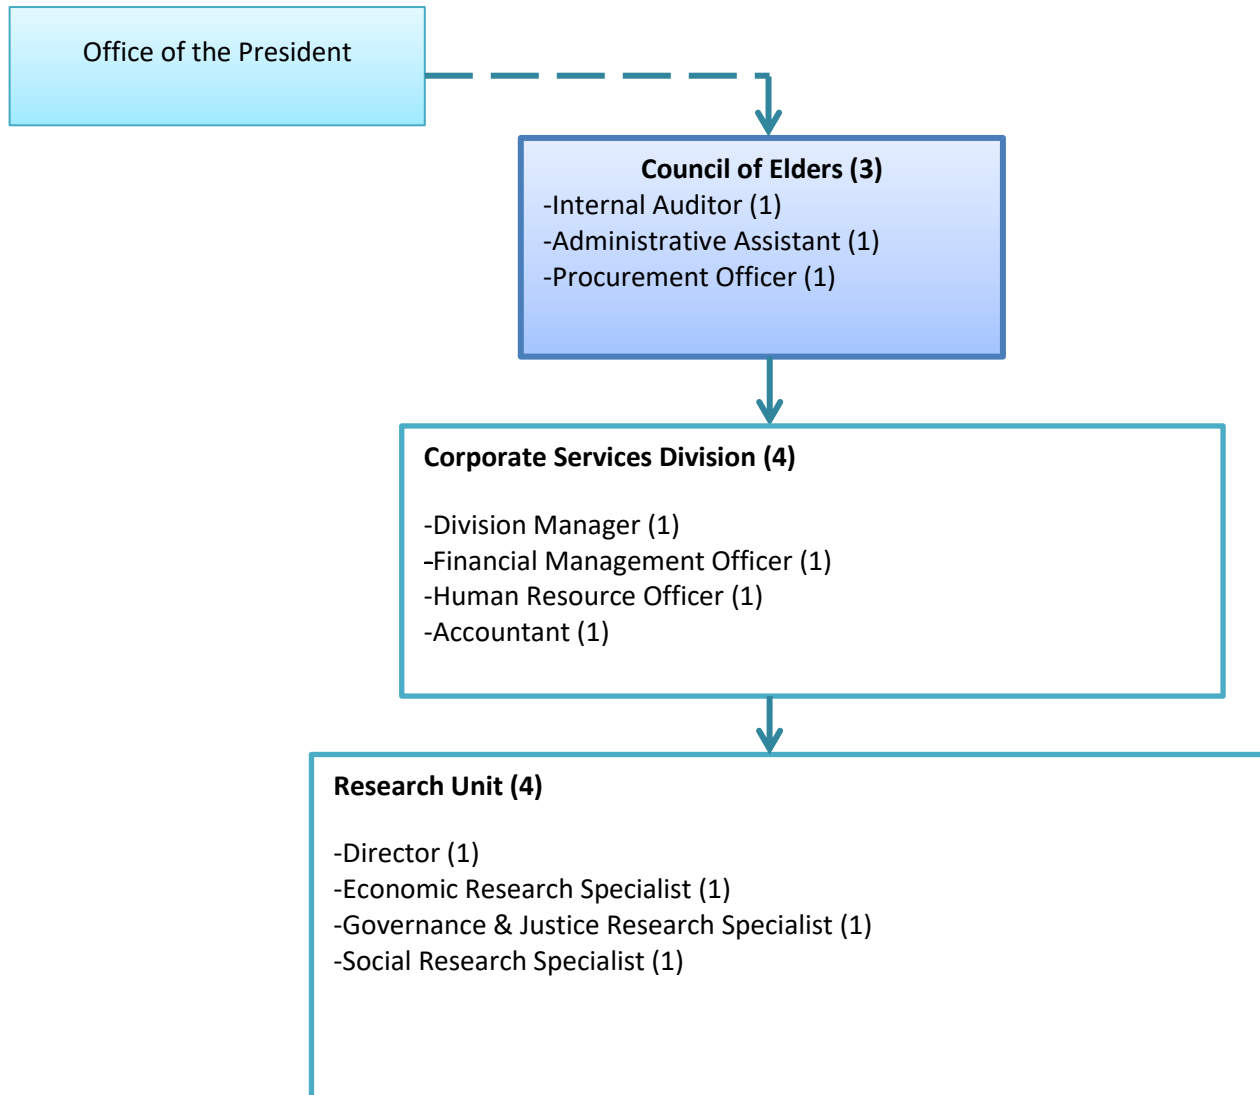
Office of the President

**Council of Elders (3)**
-Internal Auditor (1)
-Administrative Assistant (1)
-Procurement Officer (1)

**Corporate Services Division (4)**

-Division Manager (1)
-Financial Management Officer (1)
-Human Resource Officer (1)
-Accountant (1)

**Research Unit (4)**

-Director (1)
-Economic Research Specialist (1)
-Governance & Justice Research Specialist (1)
-Social Research Specialist (1)